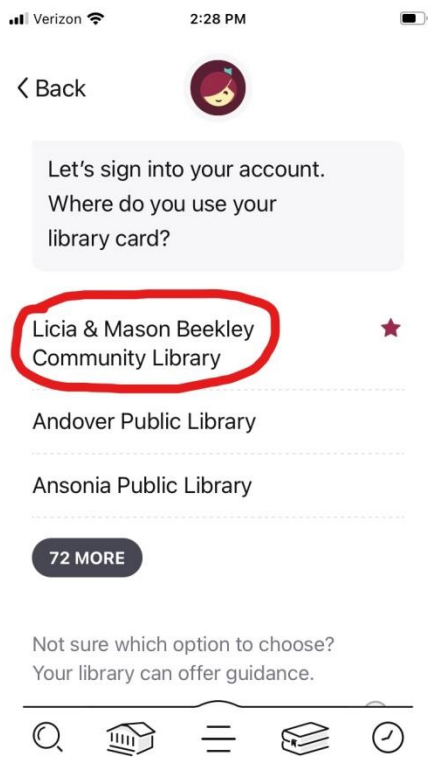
Verizon 2:28 PM

‹ Back

Let's sign into your account. Where do you use your library card?

Licia & Mason Beekley Community Library

Andover Public Library

Ansonia Public Library

72 MORE

Not sure which option to choose? Your library can offer guidance.